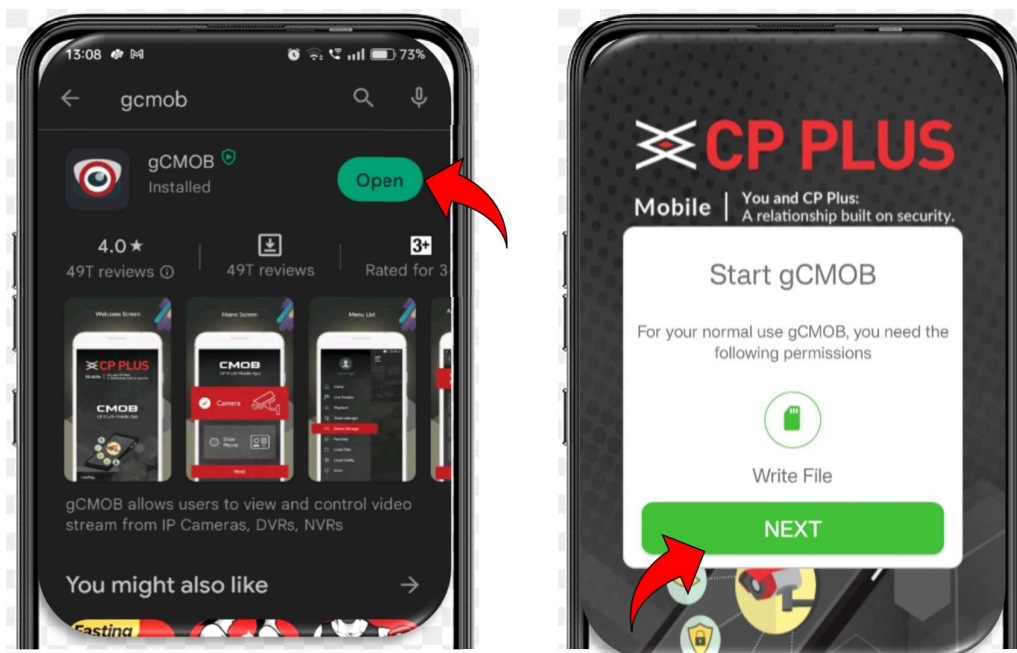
13:08 73%

gcmob

gCMOB
Installed

Open

4.0★
49T reviews

49T reviews

3+
Rated for 3

Welcome Screen

Home Screen

Menu List

CP PLUS

CMOB

Camera

Next

gCMOB allows users to view and control video stream from IP Cameras, DVRs, NVRs

You might also like

Fasting

CP PLUS

Mobile | You and CP Plus:
A relationship built on security.

Start gCMOB

For your normal use gCMOB, you need the following permissions

Write File

NEXT